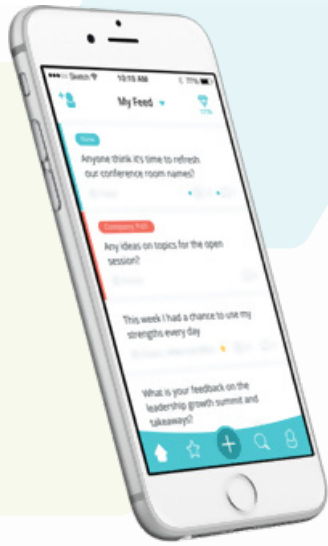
Sketch
10:10 AM
77%
My Feed
Anyone think it's time to refresh our conference room names?
Company Post
Any ideas on topics for the open session?
This week I had a chance to use my strengths every day
What is your feedback on the leadership growth summit and takeaways?